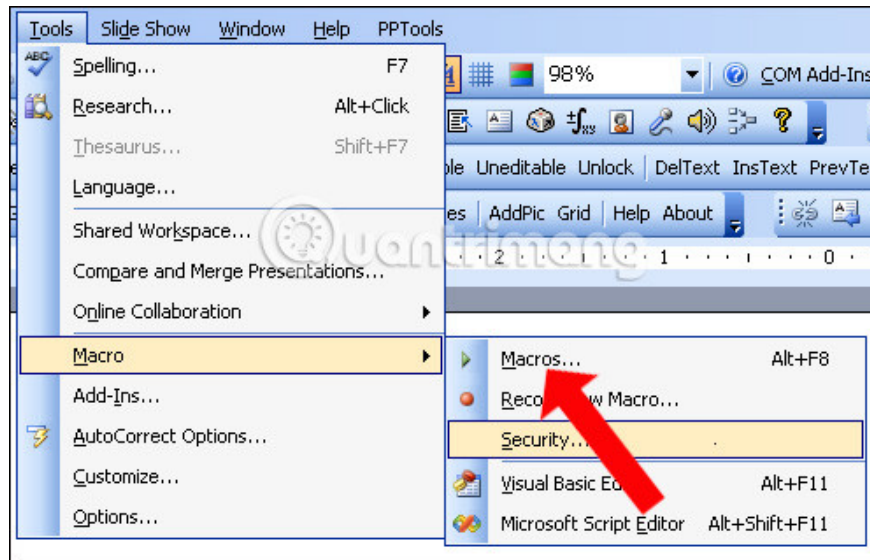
Tools Slide Show Window Help PPTools

Spelling... F7
Research... Alt+Click
Thesaurus... Shift+F7
Language...
Shared Workspace...
Compare and Merge Presentations...
Online Collaboration
Macro
Add-Ins...
AutoCorrect Options...
Customize...
Options...

98% COM Add-Ins
ble Uneditable Unlock DelText InsText PrevTe
es AddPic Grid Help About

Macros... Alt+F8
Reco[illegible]w Macro...
Security...
Visual Basic Ed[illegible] Alt+F11
Microsoft Script Editor Alt+Shift+F11

Quantrimang